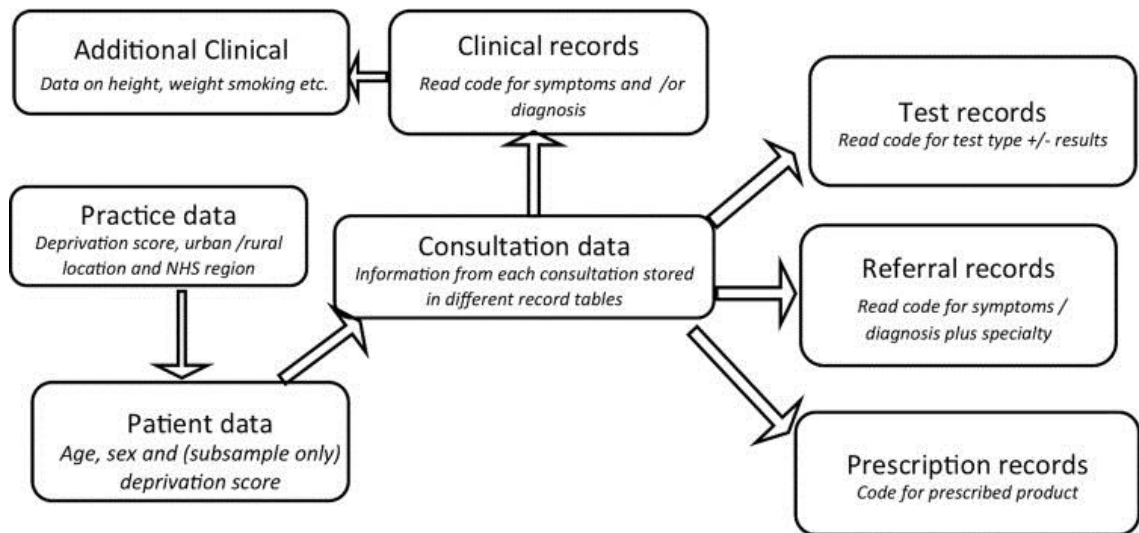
Additional Clinical
Data on height, weight smoking etc.

Clinical records
Read code for symptoms and /or diagnosis

Test records
Read code for test type +/- results

Practice data
Deprivation score, urban /rural location and NHS region

Consultation data
Information from each consultation stored in different record tables

Referral records
Read code for symptoms / diagnosis plus specialty

Patient data
Age, sex and (subsample only) deprivation score

Prescription records
Code for prescribed product